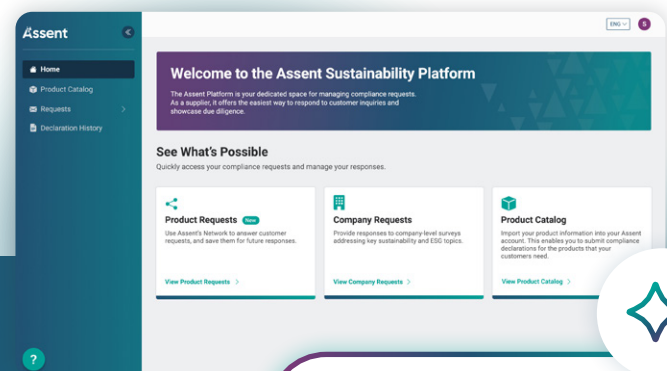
Assent

Home
Product Catalog
Requests
Declaration History

ENG
S

Welcome to the Assent Sustainability Platform

The Assent Platform is your dedicated space for managing compliance requests. As a supplier, it offers the easiest way to respond to customer inquiries and showcase due diligence.

See What's Possible

Quickly access your compliance requests and manage your responses.

Product Requests New

Use Assent's Network to answer customer requests, and save them for future responses.

View Product Requests >

Company Requests

Provide responses to company-level surveys addressing key sustainability and ESG topics.

View Company Requests >

Product Catalog

Import your product information into your Assent account. This enables you to submit compliance declarations for the products that your customers need.

View Product Catalog >

?